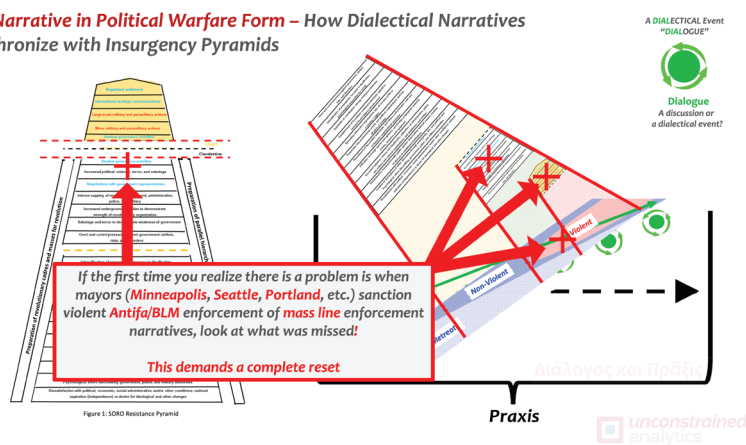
Narrative in Political Warfare Form – How Dialectical Narratives
hronize with Insurgency Pyramids

A DIALECTICAL Event
"DIALOGUE"

Dialogue
A discussion or a dialectical event?

Negotiated settlement
International strategic communications
Large-scale military and paramilitary actions
More military and paramilitary actions
Clandestine
Increased political violence, terror, and sabotage
Negotiations with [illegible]
Preparation of revolutionary cadres and masses for revolution
Preparation of people through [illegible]
Increased underground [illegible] to demonstrate strength of revolutionary organization
Sabotage and terror to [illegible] weakness of government
Overt and covert pressure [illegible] strikes, riots, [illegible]
Psychological effort discrediting government, police, and military authorities
Dissatisfaction with political, economic, social administrative, and/or other conditions; national aspiration (independence) or desire for ideological and other changes
Figure 1: SORO Resistance Pyramid

Violent
Non-Violent
Retreat

If the first time you realize there is a problem is when mayors (Minneapolis, Seattle, Portland, etc.) sanction violent Antifa/BLM enforcement of mass line enforcement narratives, look at what was missed!

This demands a complete reset

Διάλογος και Πράξις

Praxis

unconstrained analytics